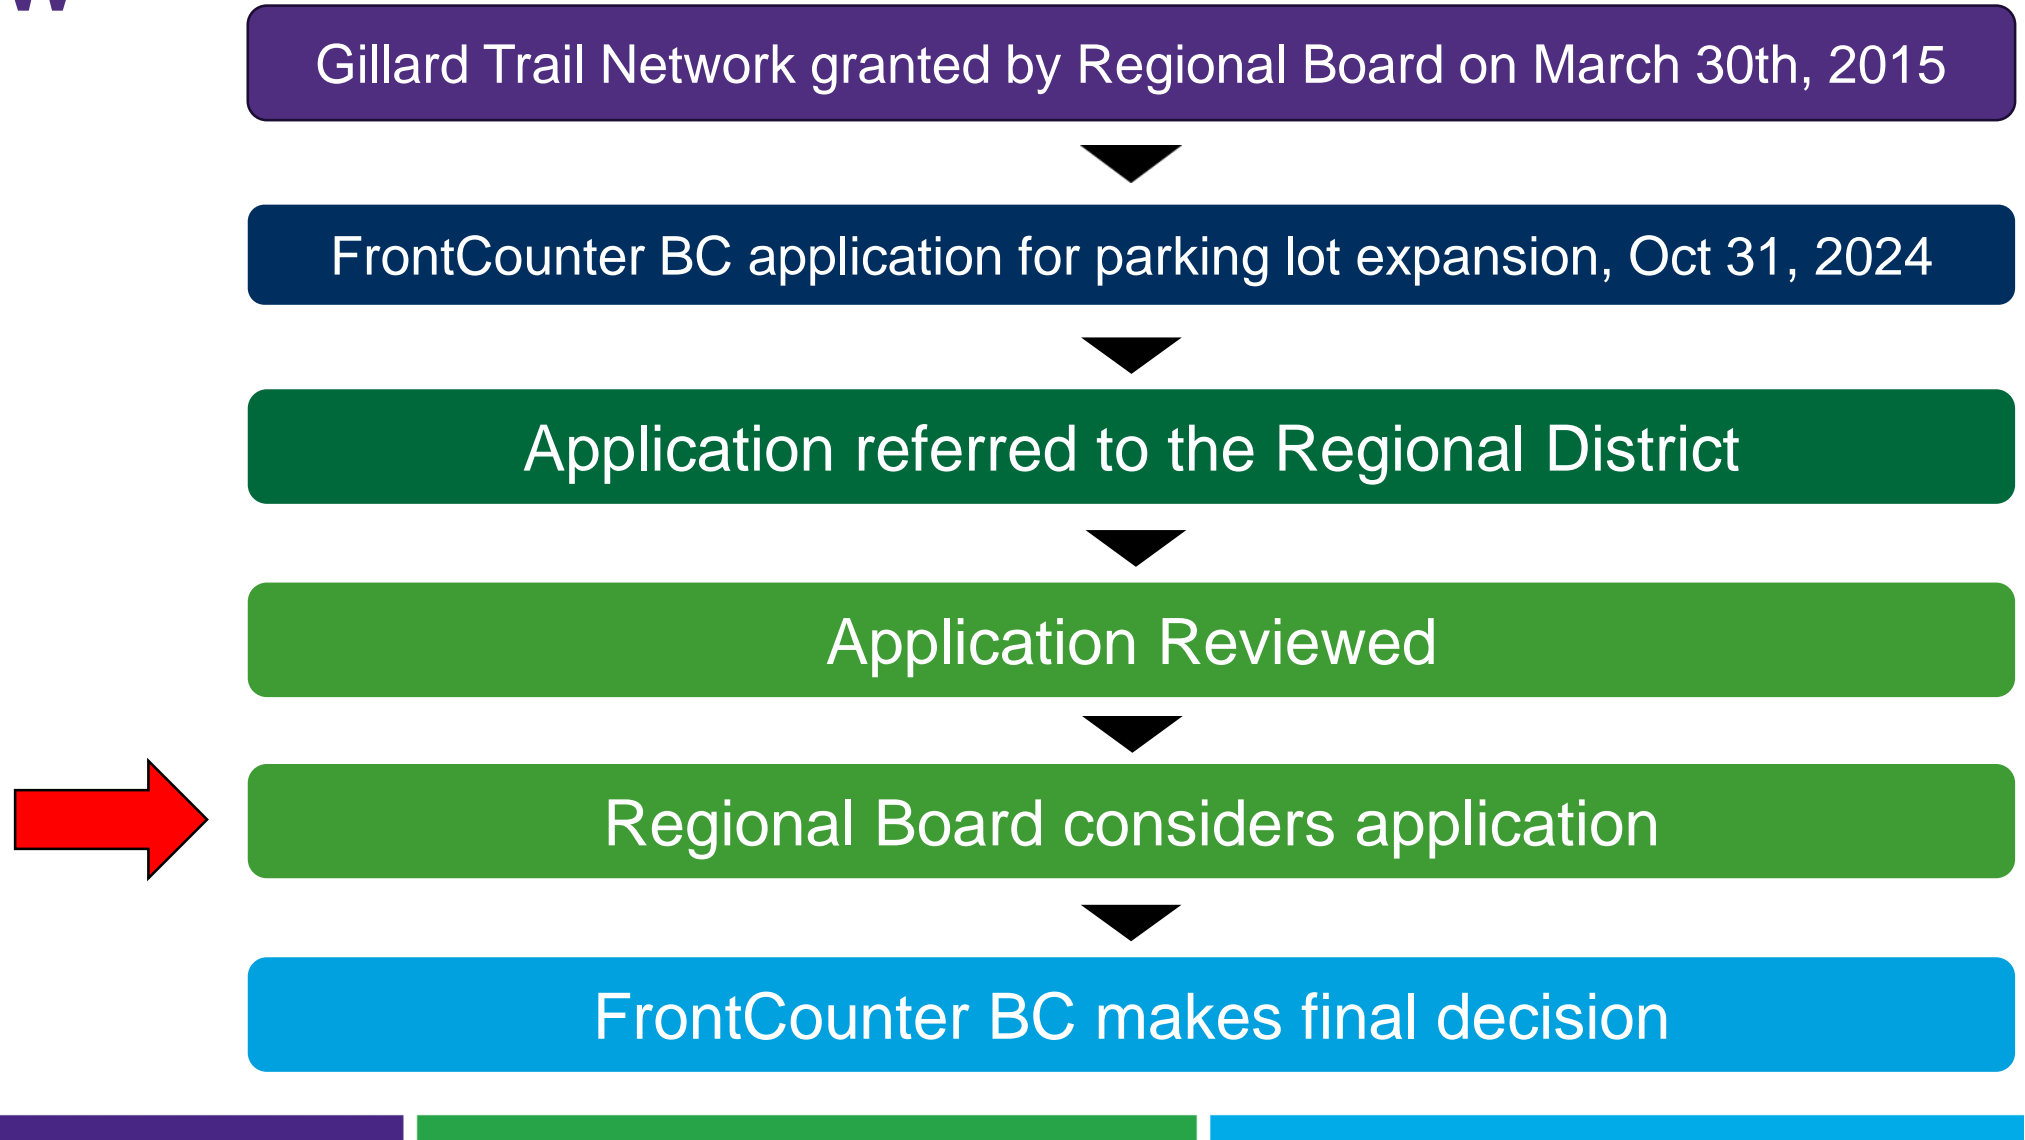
Gillard Trail Network granted by Regional Board on March 30th, 2015

FrontCounter BC application for parking lot expansion, Oct 31, 2024

Application referred to the Regional District

Application Reviewed

Regional Board considers application

FrontCounter BC makes final decision